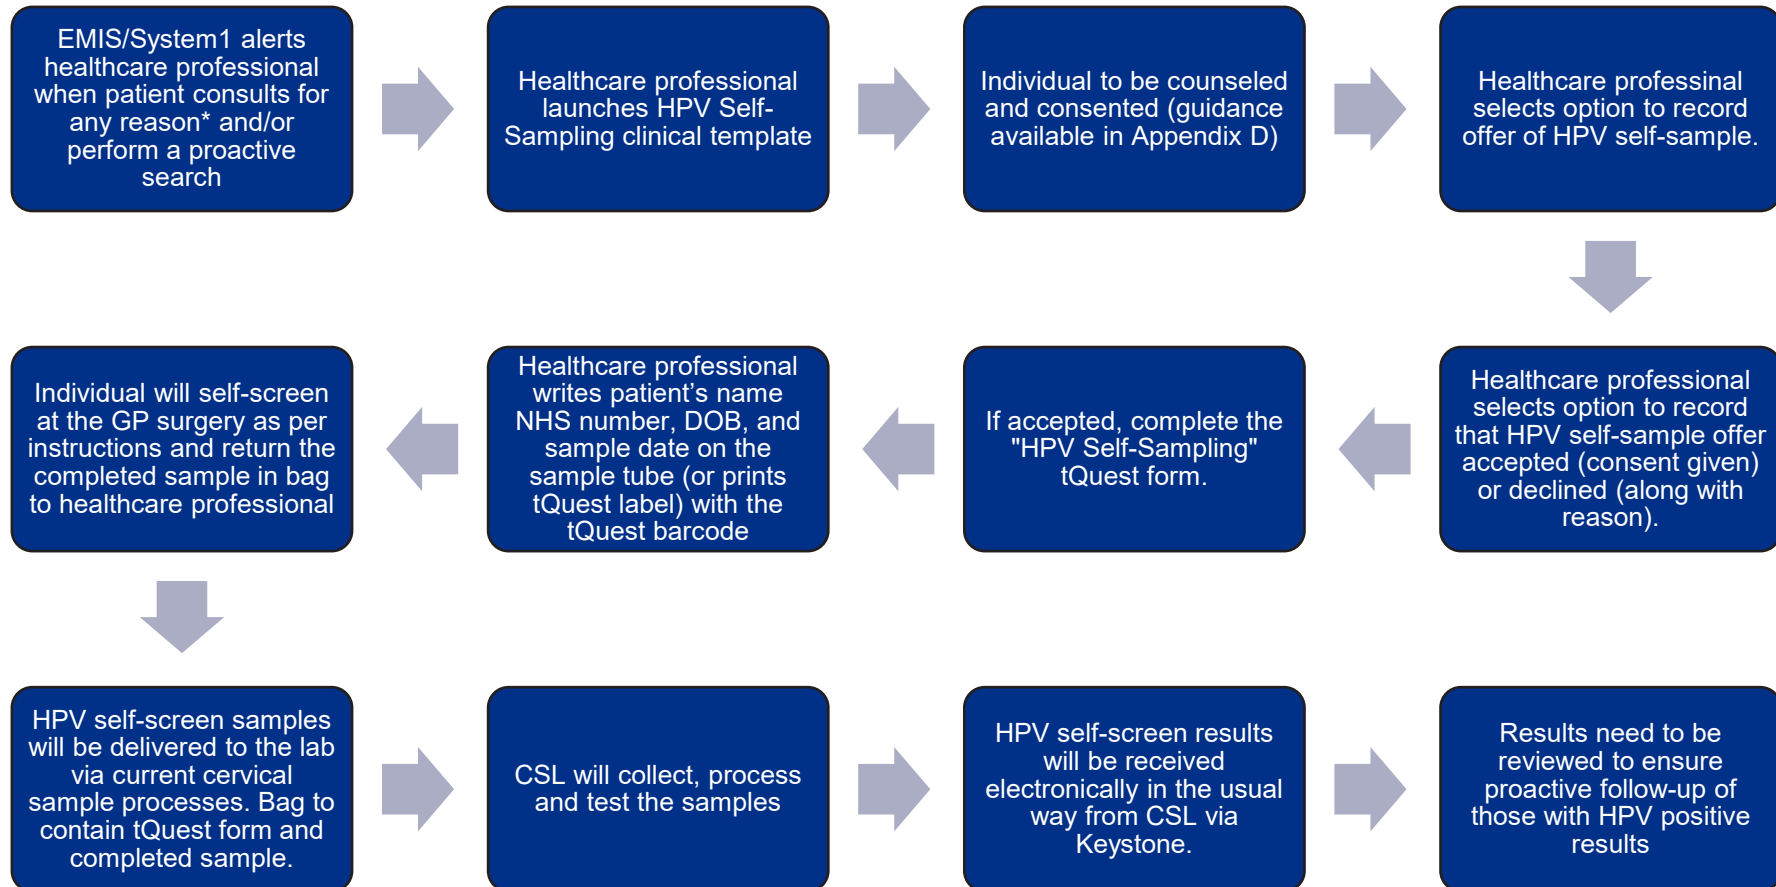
EMIS/System1 alerts healthcare professional when patient consults for any reason* and/or perform a proactive search

Healthcare professional launches HPV Self-Sampling clinical template

Individual to be counseled and consented (guidance available in Appendix D)

Healthcare professinal selects option to record offer of HPV self-sample.

Healthcare professional selects option to record that HPV self-sample offer accepted (consent given) or declined (along with reason).

If accepted, complete the "HPV Self-Sampling" tQuest form.

Healthcare professional writes patient's name NHS number, DOB, and sample date on the sample tube (or prints tQuest label) with the tQuest barcode

Individual will self-screen at the GP surgery as per instructions and return the completed sample in bag to healthcare professional

HPV self-screen samples will be delivered to the lab via current cervical sample processes. Bag to contain tQuest form and completed sample.

CSL will collect, process and test the samples

HPV self-screen results will be received electronically in the usual way from CSL via Keystone.

Results need to be reviewed to ensure proactive follow-up of those with HPV positive results